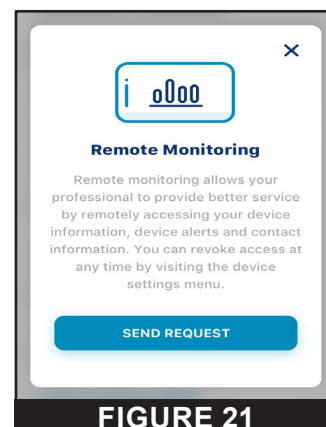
×

Remote Monitoring

Remote monitoring allows your professional to provide better service by remotely accessing your device information, device alerts and contact information. You can revoke access at any time by visiting the device settings menu.

SEND REQUEST

FIGURE 21